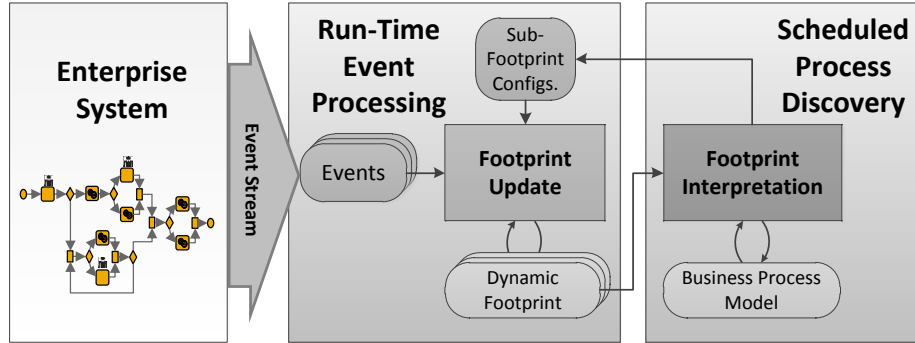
Enterprise System

Event Stream

Run-Time Event Processing

Sub-Footprint Configs.

Events

Footprint Update

Dynamic Footprint

Scheduled Process Discovery

Footprint Interpretation

Business Process Model